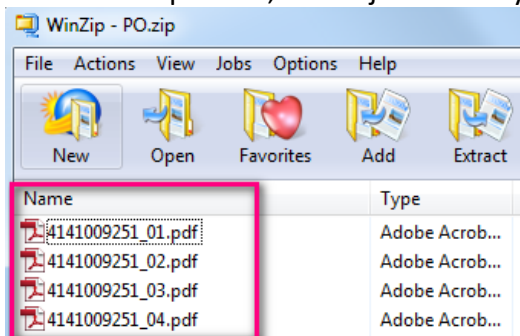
WinZip - PO.zip

File Actions View Jobs Options Help

New Open Favorites Add Extract

| Name | Type |
|---|---|
| 4141009251_01.pdf | Adobe Acrob... |
| 4141009251_02.pdf | Adobe Acrob... |
| 4141009251_03.pdf | Adobe Acrob... |
| 4141009251_04.pdf | Adobe Acrob... |